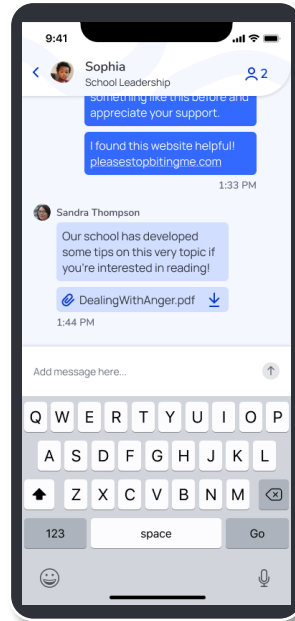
9:41

Sophia
School Leadership

2

something like this before and appreciate your support.

I found this website helpful! pleasestopbitingme.com

1:33 PM

Sandra Thompson

Our school has developed some tips on this very topic if you're interested in reading!

DealingWithAnger.pdf

1:44 PM

Add message here...

Q W E R T Y U I O P
A S D F G H J K L
Z X C V B N M

123
space
Go